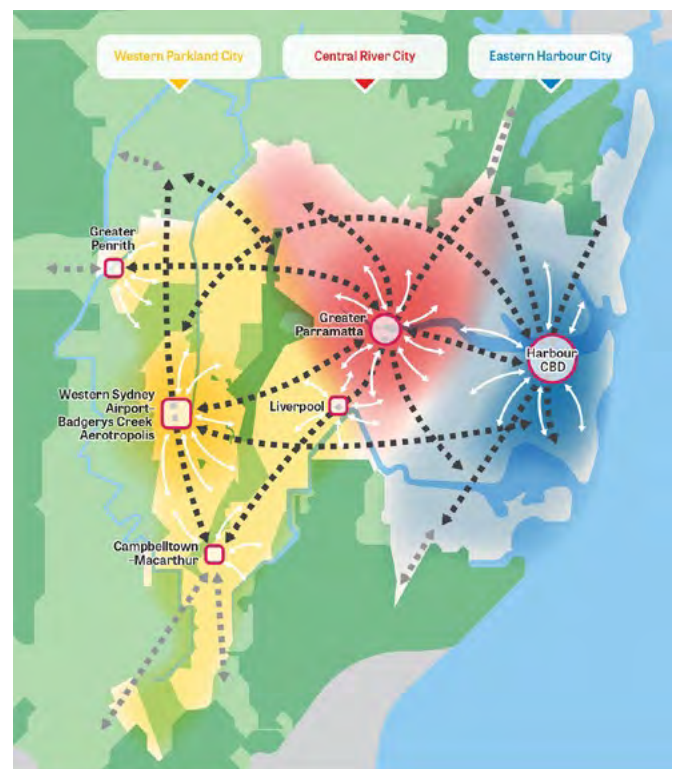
Western Parkland City

Central River City

Eastern Harbour City

Greater Penrith

Greater Parramatta

Harbour CBD

Western Sydney Airport-Badgerys Creek Aerotropolis

Liverpool

Campbelltown -Macarthur